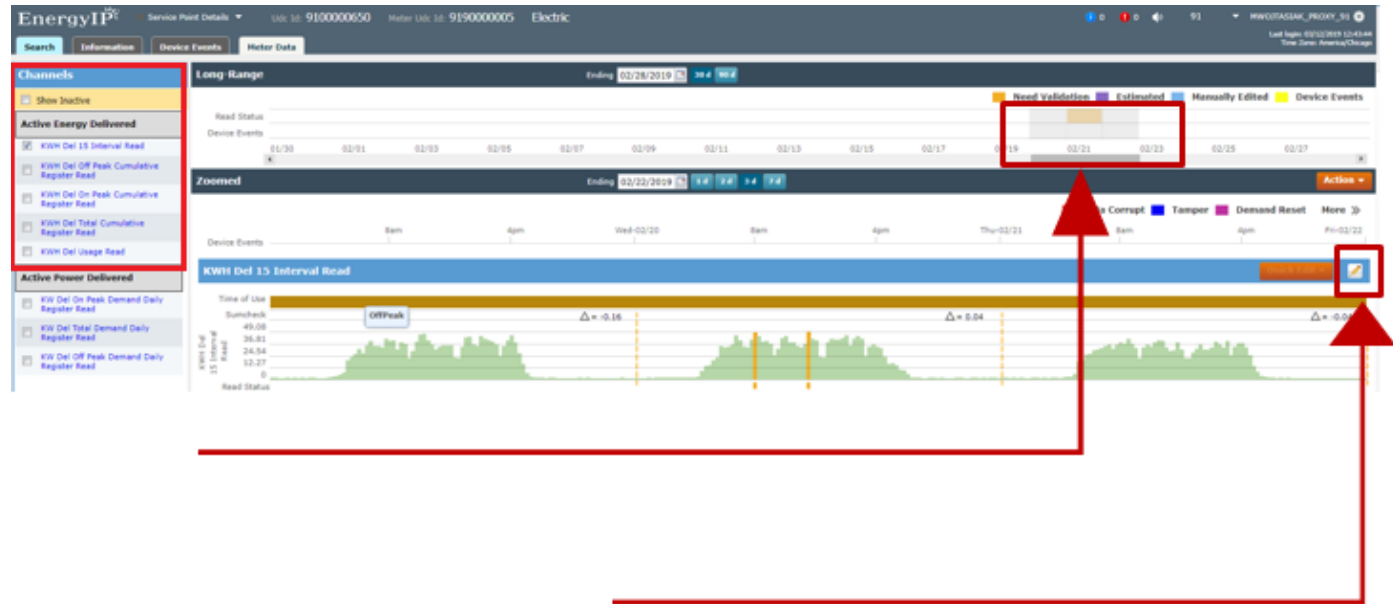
EnergyIP Service Point Details Udc Id: 9100000650 Meter Udc Id: 9190000005 Electric

0 0 91 MWOJTASIAK_PROXY_91

Last login: 03/12/2019 12:43:44
Time Zone: America/Chicago

Search Information Device Events Meter Data

Channels

Show Inactive

Active Energy Delivered

KWH Del 15 Interval Read

KWH Del Off Peak Cumulative Register Read

KWH Del On Peak Cumulative Register Read

KWH Del Total Cumulative Register Read

KWH Del Usage Read

Active Power Delivered

KW Del On Peak Demand Daily Register Read

KW Del Total Demand Daily Register Read

KW Del Off Peak Demand Daily Register Read

Long-Range

Ending 02/28/2019 30 d 90 d

Need Validation Estimated Manually Edited Device Events

Read Status

Device Events

01/30 02/01 02/03 02/05 02/07 02/09 02/11 02/13 02/15 02/17 02/19 02/21 02/23 02/25 02/27

Zoomed

Ending 02/22/2019 1 d 2 d 3 d 7 d

Action

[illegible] Corrupt Tamper Demand Reset More

Device Events

8am 4pm Wed-02/20 8am 4pm Thu-02/21 8am 4pm Fri-02/22

KWH Del 15 Interval Read

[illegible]

Time of Use

Sumcheck

OffPeak

$\Delta$ = -0.16

$\Delta$ = 0.04

$\Delta$ = -0.0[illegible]

49.08
36.81
24.54
12.27
0

KWH Del 15 Interval Read

Read Status